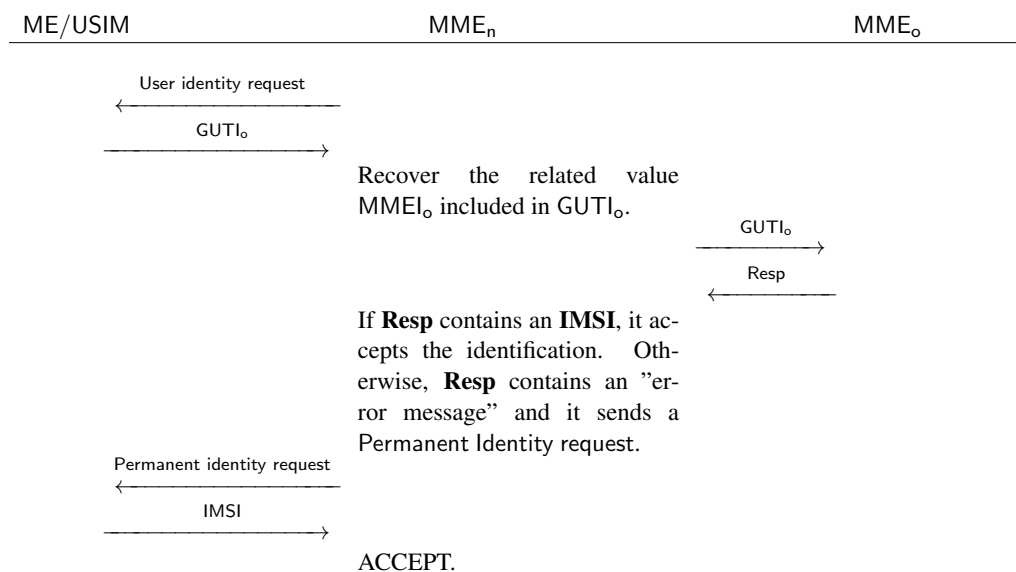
ME/USIM MME$_n$ MME$_o$

User identity request

GUTI$_o$

Recover the related value MMEI$_o$ included in GUTI$_o$.

GUTI$_o$

Resp

If **Resp** contains an **IMSI**, it accepts the identification. Otherwise, **Resp** contains an "error message" and it sends a Permanent Identity request.

Permanent identity request

IMSI

ACCEPT.